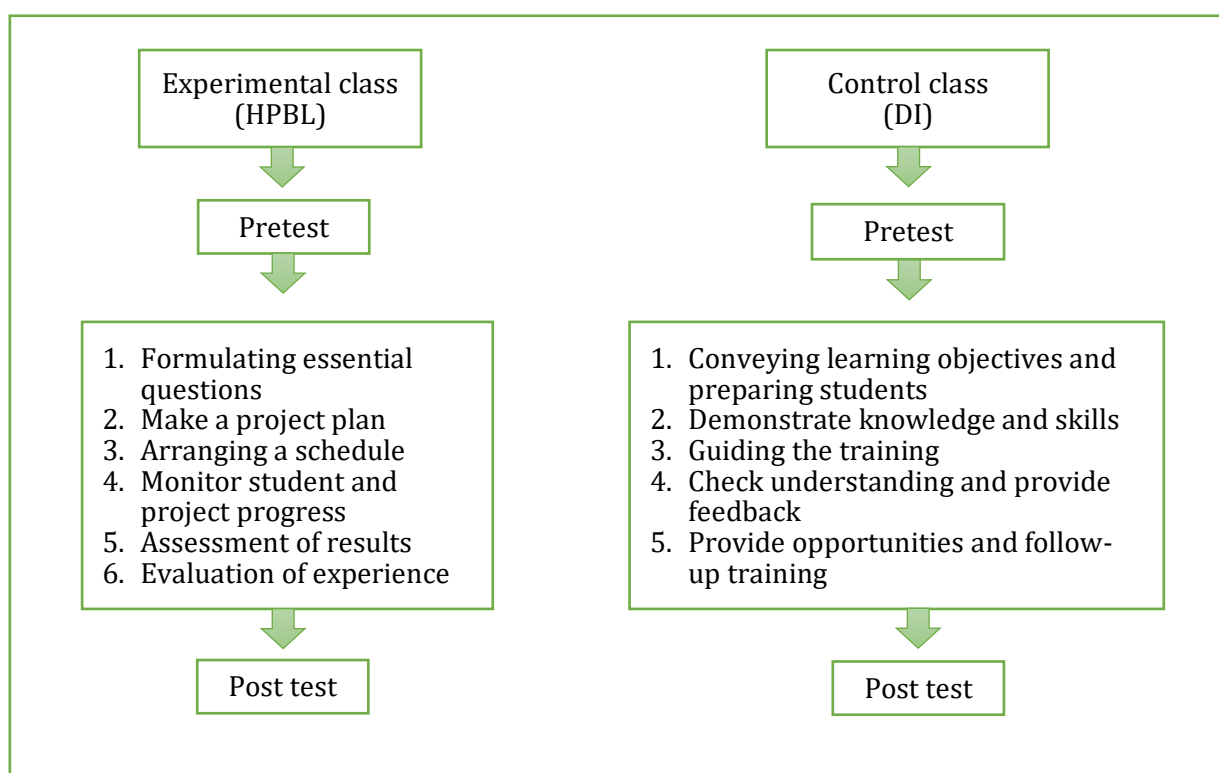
Experimental class
(HPBL)

Pretest

1. Formulating essential questions
2. Make a project plan
3. Arranging a schedule
4. Monitor student and project progress
5. Assessment of results
6. Evaluation of experience

Post test

Control class
(DI)

Pretest

1. Conveying learning objectives and preparing students
2. Demonstrate knowledge and skills
3. Guiding the training
4. Check understanding and provide feedback
5. Provide opportunities and follow-up training

Post test